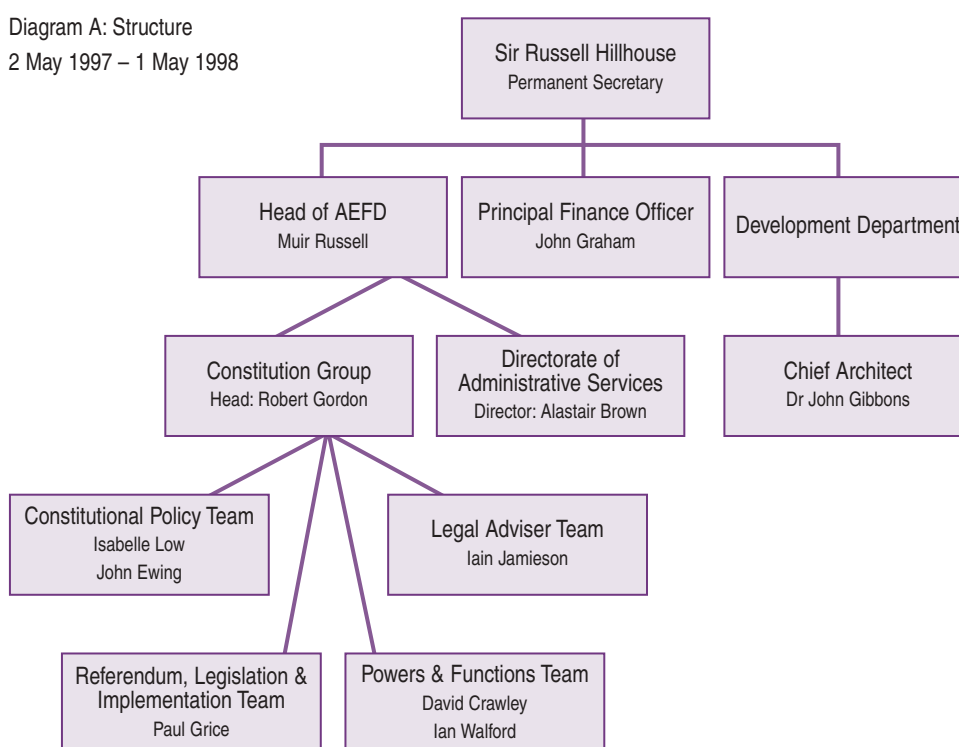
Diagram A: Structure
2 May 1997 – 1 May 1998

Sir Russell Hillhouse
Permanent Secretary

Head of AEFD
Muir Russell

Principal Finance Officer
John Graham

Development Department

Constitution Group
Head: Robert Gordon

Directorate of Administrative Services
Director: Alastair Brown

Chief Architect
Dr John Gibbons

Constitutional Policy Team
Isabelle Low
John Ewing

Legal Adviser Team
Iain Jamieson

Referendum, Legislation & Implementation Team
Paul Grice

Powers & Functions Team
David Crawley
Ian Walford